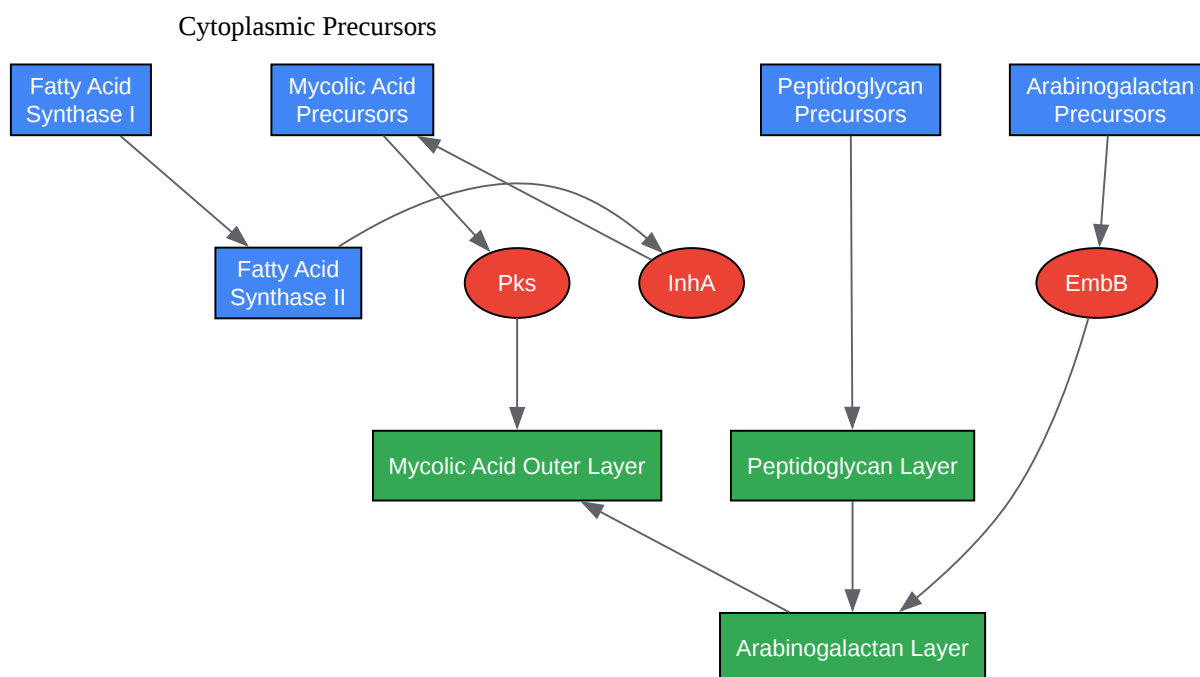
Cytoplasmic Precursors

Fatty Acid Synthase I

Mycolic Acid Precursors

Peptidoglycan Precursors

Arabinogalactan Precursors

Fatty Acid Synthase II

Pks

InhA

EmbB

Mycolic Acid Outer Layer

Peptidoglycan Layer

Arabinogalactan Layer